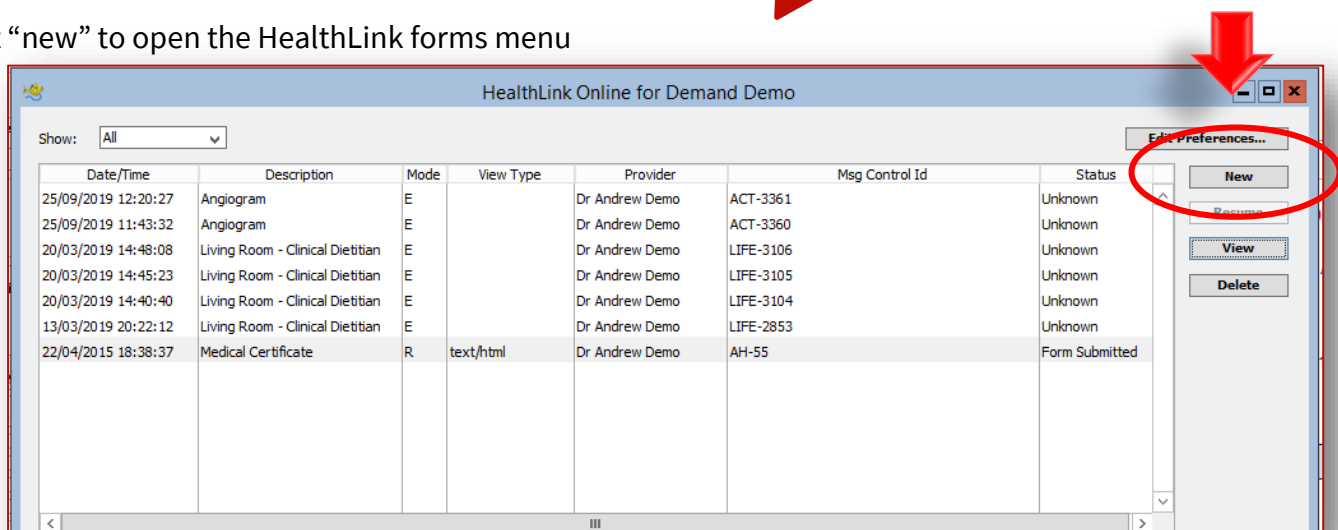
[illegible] "new" to open the HealthLink forms menu

HealthLink Online for Demand Demo

Show: All

Edit Preferences...

| Date/Time | Description | Mode | View Type | Provider | Msg Control Id | Status |
|---|---|---|---|---|---|---|
| 25/09/2019 12:20:27 | Angiogram | E | | Dr Andrew Demo | ACT-3361 | Unknown |
| 25/09/2019 11:43:32 | Angiogram | E | | Dr Andrew Demo | ACT-3360 | Unknown |
| 20/03/2019 14:48:08 | Living Room - Clinical Dietitian | E | | Dr Andrew Demo | LIFE-3106 | Unknown |
| 20/03/2019 14:45:23 | Living Room - Clinical Dietitian | E | | Dr Andrew Demo | LIFE-3105 | Unknown |
| 20/03/2019 14:40:40 | Living Room - Clinical Dietitian | E | | Dr Andrew Demo | LIFE-3104 | Unknown |
| 13/03/2019 20:22:12 | Living Room - Clinical Dietitian | E | | Dr Andrew Demo | LIFE-2853 | Unknown |
| 22/04/2015 18:38:37 | Medical Certificate | R | text/html | Dr Andrew Demo | AH-55 | Form Submitted |

New
Resume
View
Delete